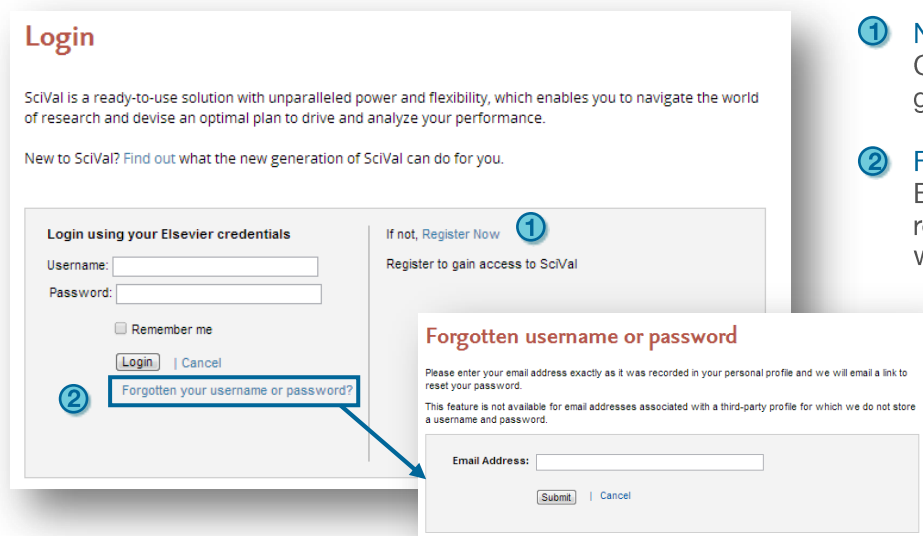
Login

SciVal is a ready-to-use solution with unparalleled power and flexibility, which enables you to navigate the world of research and devise an optimal plan to drive and analyze your performance.

New to SciVal? Find out what the new generation of SciVal can do for you.

Login using your Elsevier credentials

Username:

Password:

Remember me

Login | Cancel

2 Forgotten your username or password?

If not, Register Now 1

Register to gain access to SciVal

Forgotten username or password

Please enter your email address exactly as it was recorded in your personal profile and we will email a link to reset your password.

This feature is not available for email addresses associated with a third-party profile for which we do not store a username and password.

Email Address:

Submit | Cancel

1 N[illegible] C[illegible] g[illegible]

2 F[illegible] E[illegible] r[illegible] w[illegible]